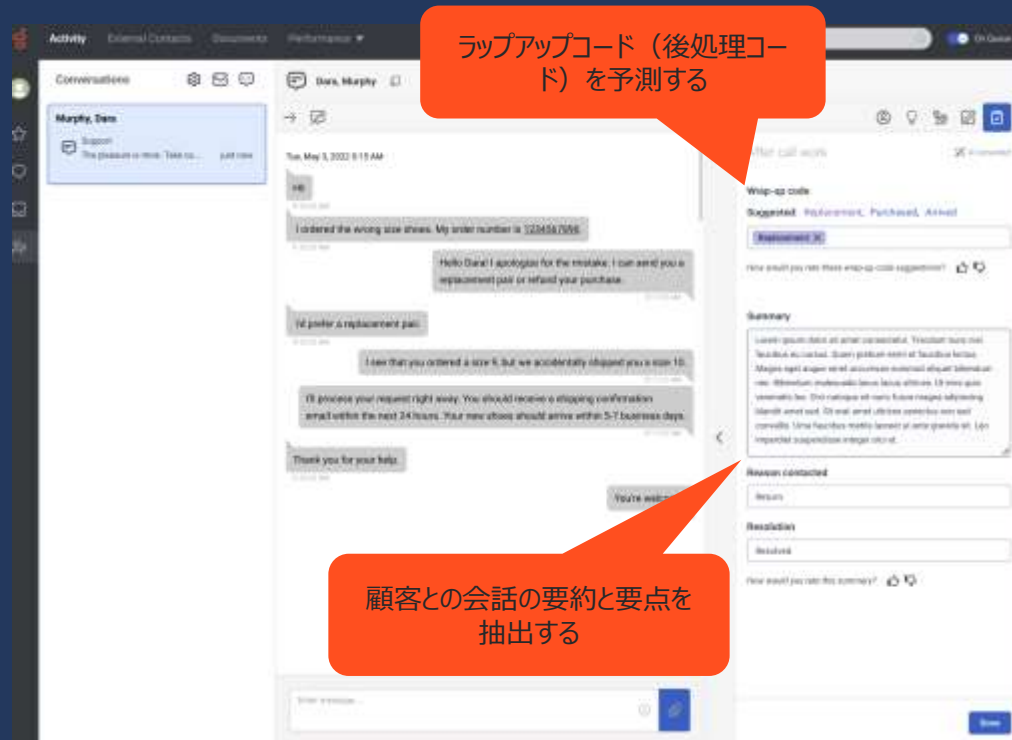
Activity External Contacts Documents Performance

On Queue

Conversations

Murphy, Dara

Support
The pleasure is mine. Take ca... just now

Dara, Murphy

ラップアップコード（後処理コード）を予測する

Tue, May 3, 2022 8:15 AM

Hi

I ordered the wrong size shoes. My order number is 1234567890

Hello Dara! I apologize for the mistake. I can send you a replacement pair or refund your purchase.

I'd prefer a replacement pair.

I see that you ordered a size 9, but we accidentally shipped you a size 10.

I'll process your request right away. You should receive a shipping confirmation email within the next 24 hours. Your new shoes should arrive within 5-7 business days.

Thank you for your help.

You're welco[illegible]

Enter message...

After call work

Wrap-up code

Suggested: Replacement, Purchased, Arrived

Replacement ✕

How would you rate these wrap-up code suggestions?

Summary

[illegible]

Reason contacted

Return

Resolution

Resolved

How would you rate this summary?

顧客との会話の要約と要点を抽出する

Done